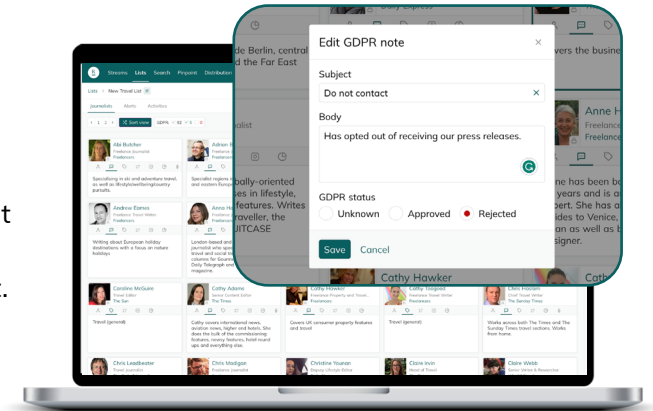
Edit GDPR note

×

Subject

Do not contact

×

Body

Has opted out of receiving our press releases.

GDPR status

Unknown

Approved

Rejected

Save

Cancel

de Berlin, central the Far East

bally-oriented es in lifestyle, features. Writes raveller, the UITCASE

Cathy Hawker

vers the busine

Anne H

Freelance

Freelance

he has been b years and is a pert. She has w ides to Venice, d signer.

Cath

Stations

Lists

Search

Pinpoint

Distribution

Lists > New Travel List

Journalists

Alerts

Activities

Sort view

GDPR

Abi Butcher

Freelance Journalist

Freelancers

Specialising in ski and adventure travel, as well as lifestyle/wellbeing/country pursuits.

Adrian

Specialist regions in and western Europe

Andrew Eames

Freelance Travel Writer

Freelancers

Writing about European holiday destinations with a focus on nature holidays

Andrea

Freelancers

London-based and journalist who spe travel and social commentary. Contrib columns for Country Daily Telegraph and magazine.

Caroline McGuire

Travel Editor

The Sun

Travel (general)

Cathy Adams

Senior Content Editor

The Times

Cathy covers international news, aviation news, higher end hotels. She does the bulk of the commissioning features, newsy features, hotel round ups and everything else.

Freelance Property and Travel

Freelancers

Covers UK consumer property features and travel

Freelance Travel Writer

Freelancers

Travel (general)

Chris Haslam

Chief Travel Writer

The Times

Works across both The Times and The Sunday Times travel sections. Works from home.

Chris Leadbeater

Travel Writer

Chris Madigan

Deputy Lifestyle Editor

Christine Younan

Deputy Lifestyle Editor

Claire Irvin

Head of Travel

Claire Webb

Senior Writer & Researcher